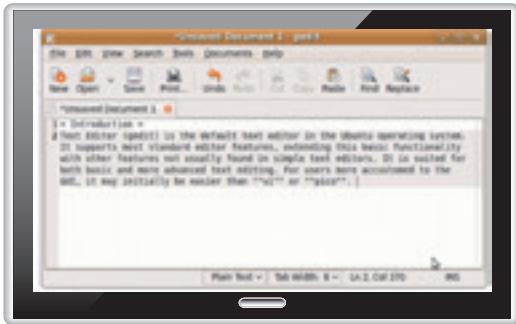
*Unsaved Document 1 - gedit

File Edit View Search Tools Documents Help

New Open Save Print... Undo Redo Cut Copy Paste Find Replace

*Unsaved Document 1

1 = Introduction =
2 Text Editor (gedit) is the default text editor in the Ubuntu operating system. It supports most standard editor features, extending this basic functionality with other features not usually found in simple text editors. It is suited for both basic and more advanced text editing. For users more accustomed to the GUI, it may initially be easier than ''vi'' or ''pico''.

Plain Text Tab Width: 8 Ln 2, Col 370 INS